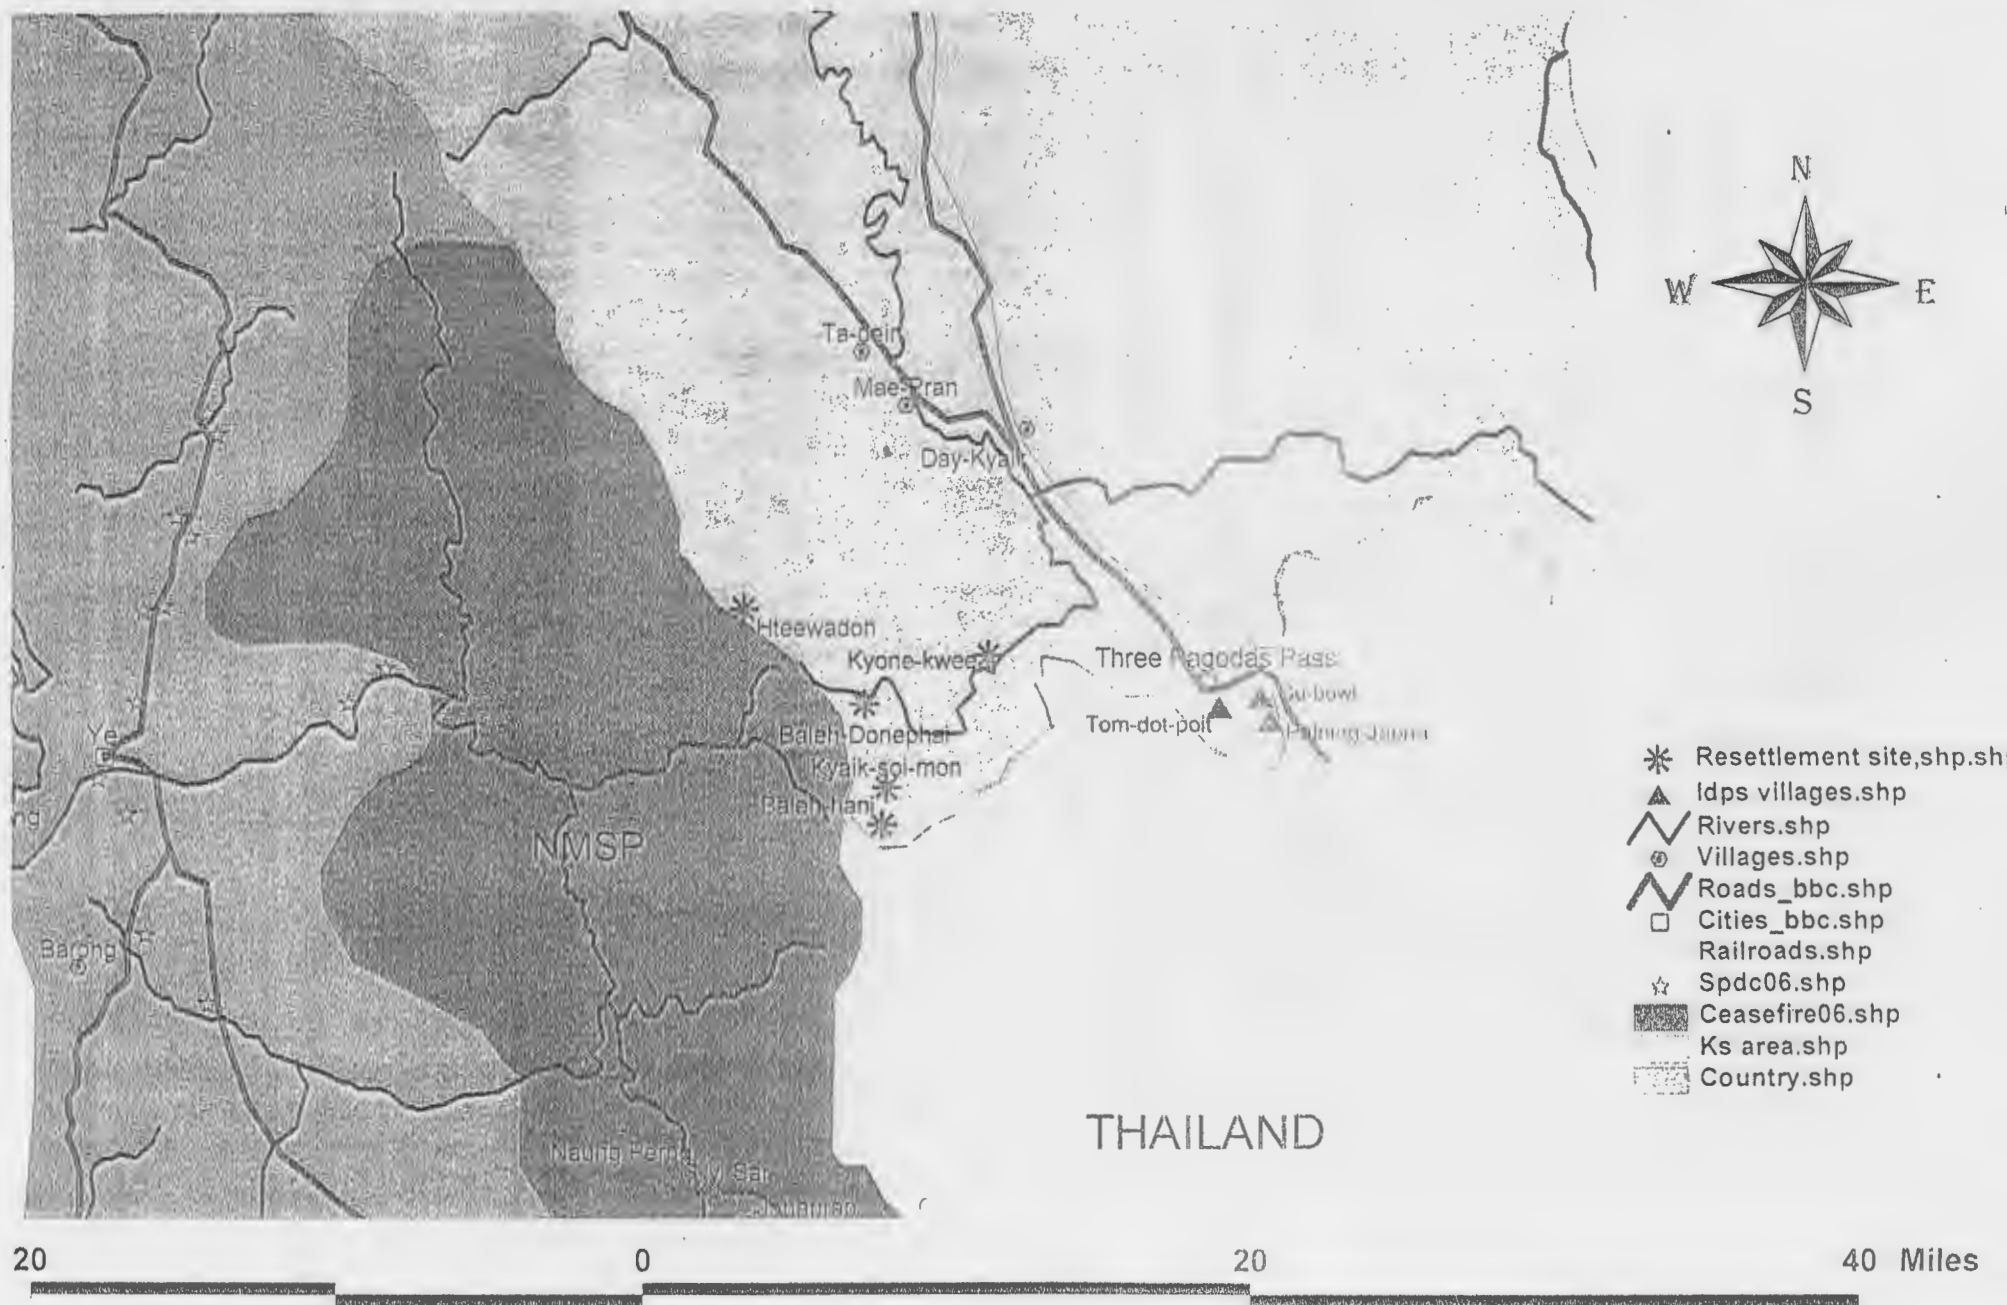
N
W
E
S

Ta-dein
Mae-Pran
Day-Kyaik
Hteewadon
Kyone-kwee
Three Pagodas Pass
Tom-dot-poit
Gu-bowl
Palaung-Japan
Baleh-Donephai
Kyaik-soi-mon
Baleh-hani
Ye
ng
NMSP
Barong
Naung Pe
Sar
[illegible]

THAILAND

Resettlement site,shp.sh
Idps villages.shp
Rivers.shp
Villages.shp
Roads_bbc.shp
Cities_bbc.shp
Railroads.shp
Spdc06.shp
Ceasefire06.shp
Ks area.shp
Country.shp

20
0
20
40 Miles